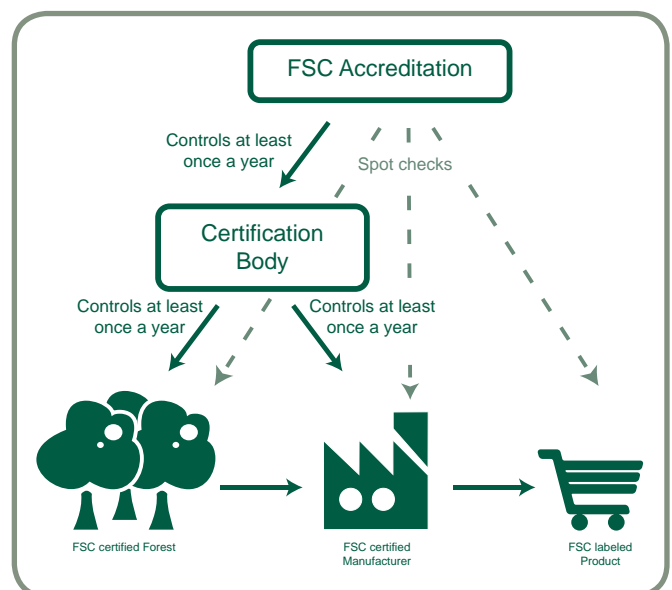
FSC Accreditation

Controls at least once a year

Spot checks

Certification Body

Controls at least once a year

Controls at least once a year

FSC certified Forest

FSC certified Manufacturer

FSC labeled Product